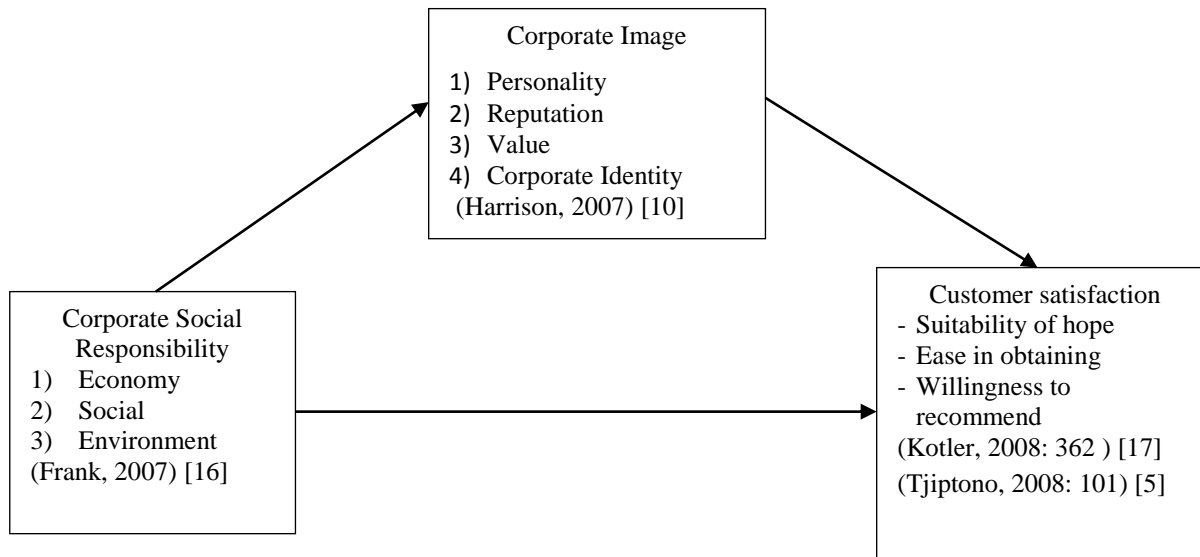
Corporate Image
1) Personality
2) Reputation
3) Value
4) Corporate Identity
(Harrison, 2007) [10]

Corporate Social Responsibility
1) Economy
2) Social
3) Environment
(Frank, 2007) [16]

Customer satisfaction
- Suitability of hope
- Ease in obtaining
- Willingness to recommend
(Kotler, 2008: 362 ) [17]
(Tjiptono, 2008: 101) [5]